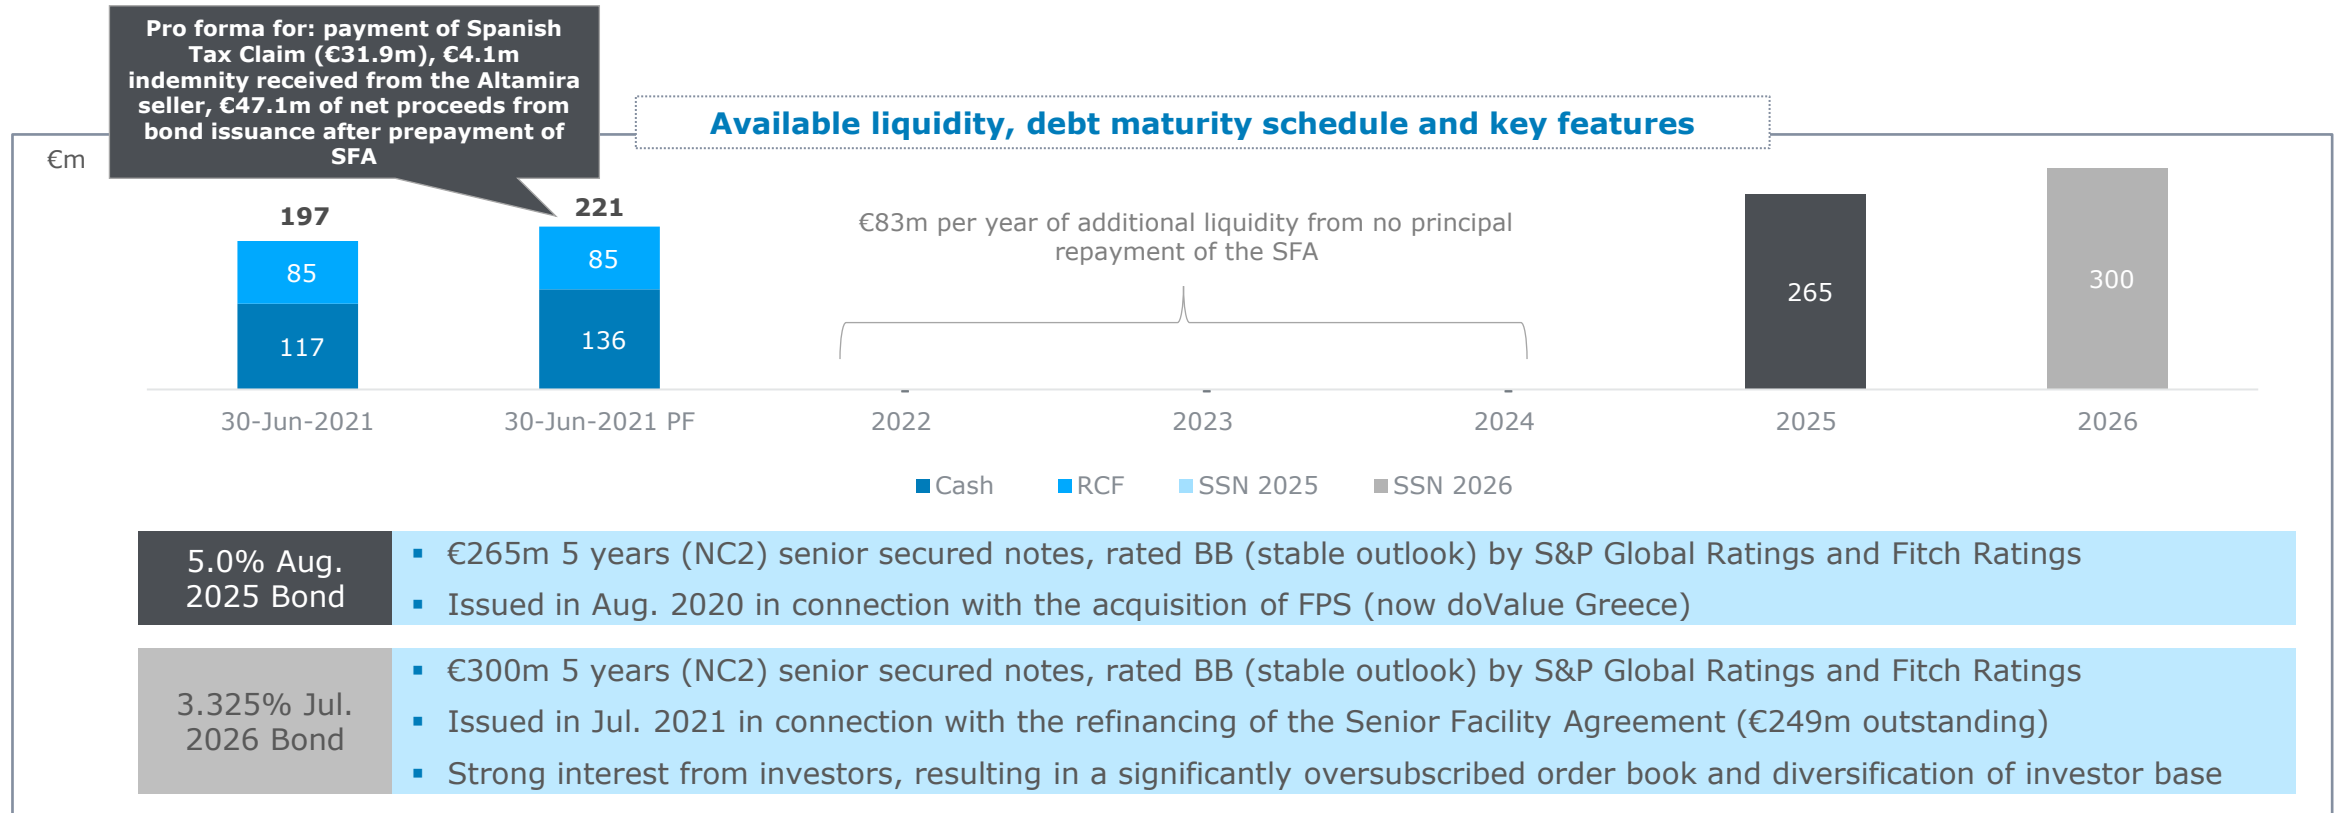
Pro forma for: payment of Spanish Tax Claim (€31.9m), €4.1m indemnity received from the Altamira seller, €47.1m of net proceeds from bond issuance after prepayment of SFA

Available liquidity, debt maturity schedule and key features

€m

197

221

85

117

85

136

€83m per year of additional liquidity from no principal repayment of the SFA

265

300

30-Jun-2021

30-Jun-2021 PF

2022

2023

2024

2025

2026

Cash RCF SSN 2025 SSN 2026

5.0% Aug. 2025 Bond

▪ €265m 5 years (NC2) senior secured notes, rated BB (stable outlook) by S&P Global Ratings and Fitch Ratings

▪ Issued in Aug. 2020 in connection with the acquisition of FPS (now doValue Greece)

3.325% Jul. 2026 Bond

▪ €300m 5 years (NC2) senior secured notes, rated BB (stable outlook) by S&P Global Ratings and Fitch Ratings

▪ Issued in Jul. 2021 in connection with the refinancing of the Senior Facility Agreement (€249m outstanding)

▪ Strong interest from investors, resulting in a significantly oversubscribed order book and diversification of investor base